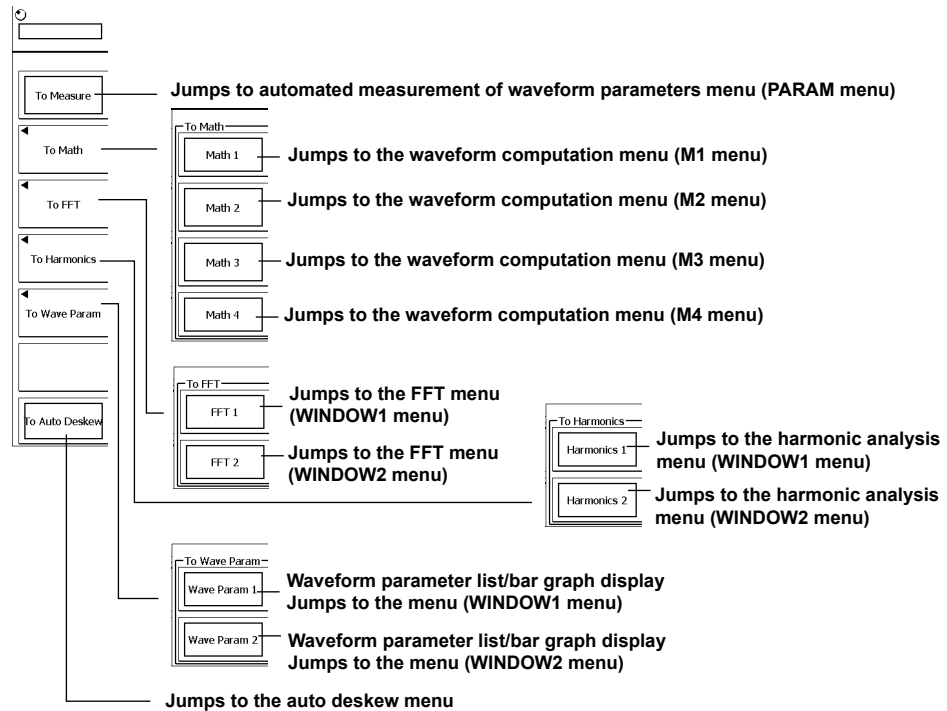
To Measure
Jumps to automated measurement of waveform parameters menu (PARAM menu)

To Math

To FFT

To Harmonics

To Wave Param

To Auto Deskew

To Math
Math 1
Jumps to the waveform computation menu (M1 menu)
Math 2
Jumps to the waveform computation menu (M2 menu)
Math 3
Jumps to the waveform computation menu (M3 menu)
Math 4
Jumps to the waveform computation menu (M4 menu)

To FFT
FFT 1
Jumps to the FFT menu (WINDOW1 menu)
FFT 2
Jumps to the FFT menu (WINDOW2 menu)

To Harmonics
Harmonics 1
Jumps to the harmonic analysis menu (WINDOW1 menu)
Harmonics 2
Jumps to the harmonic analysis menu (WINDOW2 menu)

To Wave Param
Wave Param 1
Waveform parameter list/bar graph display Jumps to the menu (WINDOW1 menu)
Wave Param 2
Waveform parameter list/bar graph display Jumps to the menu (WINDOW2 menu)

Jumps to the auto deskew menu